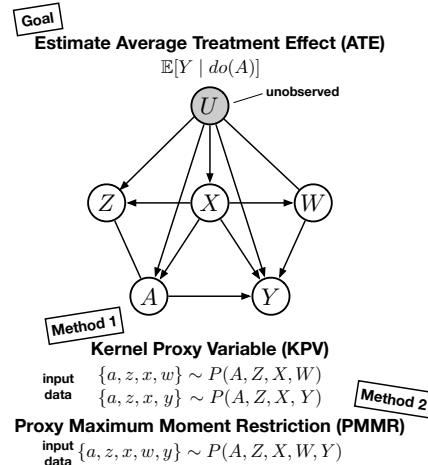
Goal

Estimate Average Treatment Effect (ATE)

$\mathbb{E}[Y \mid do(A)]$

$U$ unobserved

$Z$ $X$ $W$

$A$ $Y$

Method 1

Kernel Proxy Variable (KPV)

input data $\{a, z, x, w\} \sim P(A, Z, X, W)$
$\{a, z, x, y\} \sim P(A, Z, X, Y)$

Method 2

Proxy Maximum Moment Restriction (PMMR)

input data $\{a, z, x, w, y\} \sim P(A, Z, X, W, Y)$